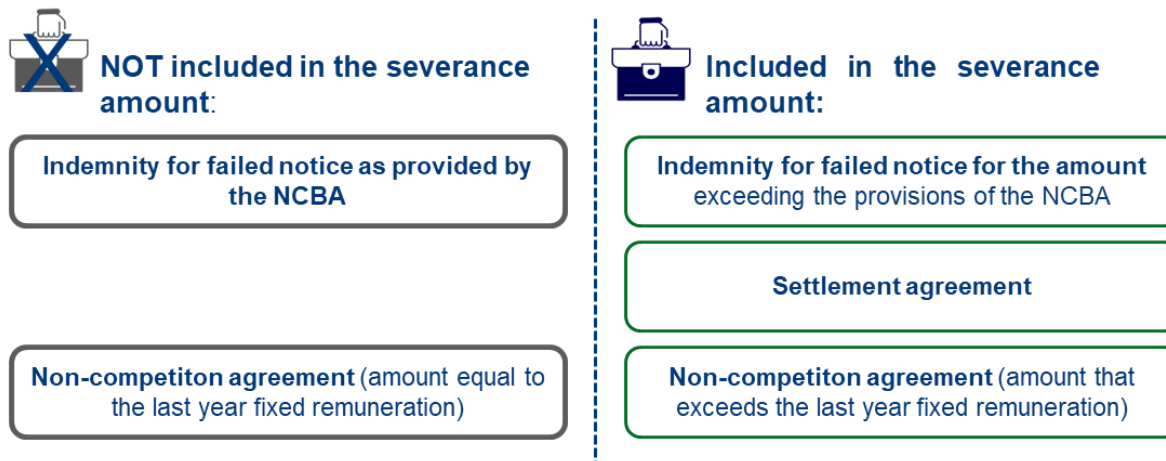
NOT included in the severance amount:

Indemnity for failed notice as provided by the NCBA

Non-competiton agreement (amount equal to the last year fixed remuneration)

Included in the severance amount:

Indemnity for failed notice for the amount exceeding the provisions of the NCBA

Settlement agreement

Non-competiton agreement (amount that exceeds the last year fixed remuneration)